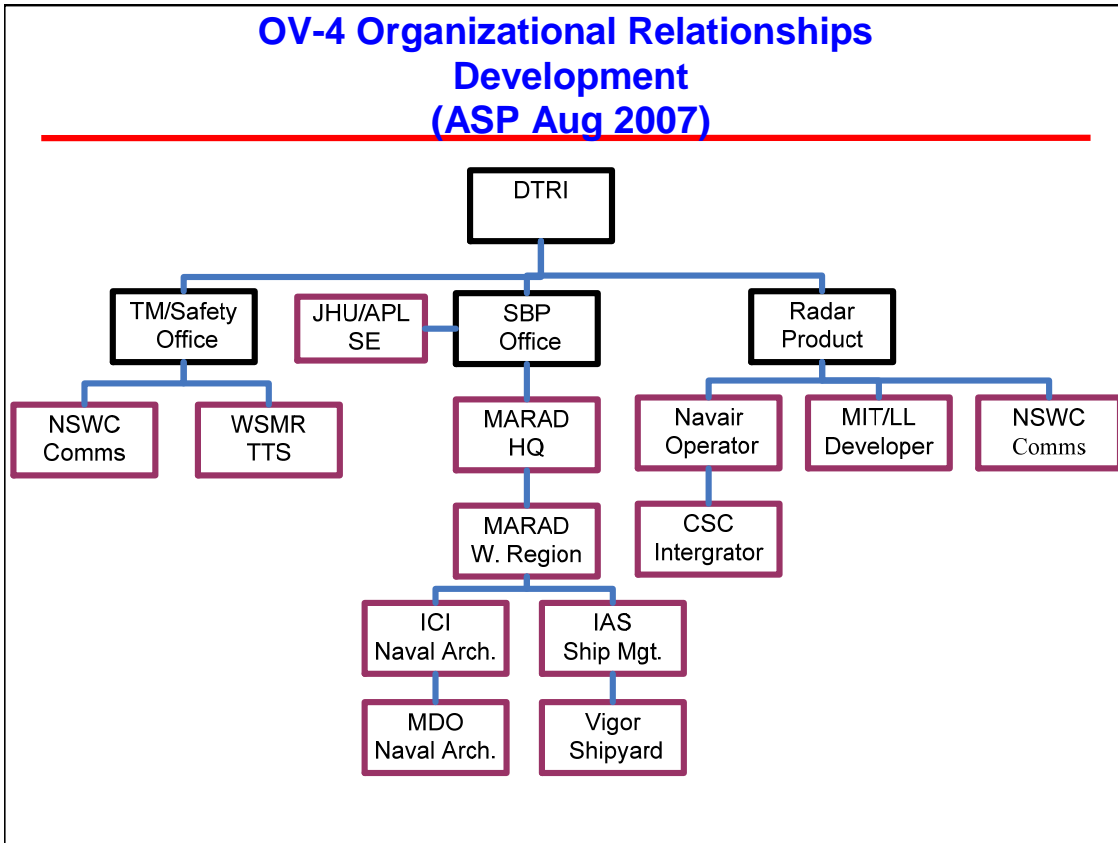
OV-4 Organizational Relationships Development (ASP Aug 2007)

DTRI

TM/Safety Office

JHU/APL SE

SBP Office

Radar Product

NSWC Comms

WSMR TTS

MARAD HQ

Navair Operator

MIT/LL Developer

NSWC Comms

MARAD W. Region

CSC Intergrator

ICI Naval Arch.

IAS Ship Mgt.

MDO Naval Arch.

Vigor Shipyard